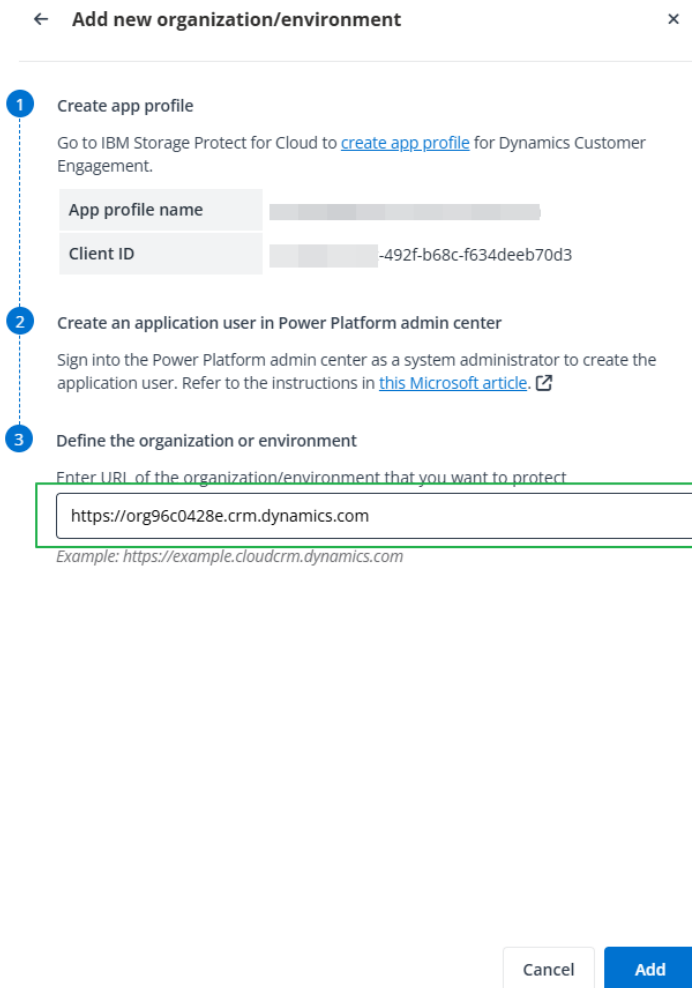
← Add new organization/environment ×

1 Create app profile

Go to IBM Storage Protect for Cloud to create app profile for Dynamics Customer Engagement.

| App profile name | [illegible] |
|---|---|
| Client ID | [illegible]-492f-b68c-f634deeb70d3 |

2 Create an application user in Power Platform admin center

Sign into the Power Platform admin center as a system administrator to create the application user. Refer to the instructions in this Microsoft article.

3 Define the organization or environment

Enter URL of the organization/environment that you want to protect

https://org96c0428e.crm.dynamics.com

Example: https://example.cloudcrm.dynamics.com

Cancel Add